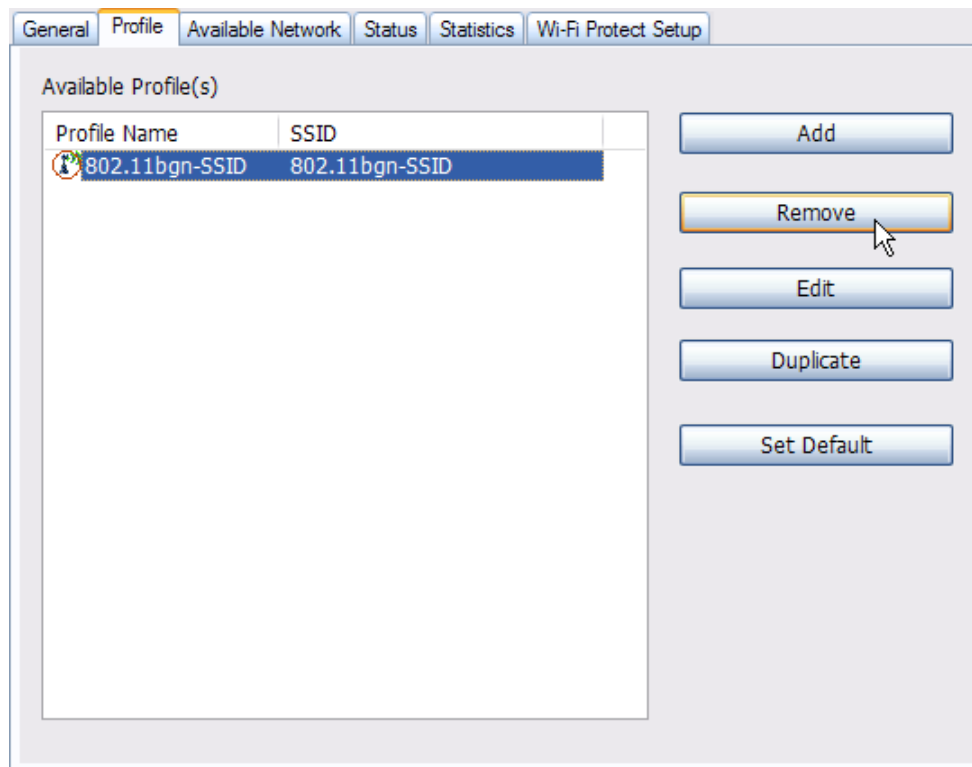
General | Profile | Available Network | Status | Statistics | Wi-Fi Protect Setup

Available Profile(s)

| Profile Name | SSID |
|---|---|
| 802.11bgn-SSID | 802.11bgn-SSID |

Add

Remove

Edit

Duplicate

Set Default